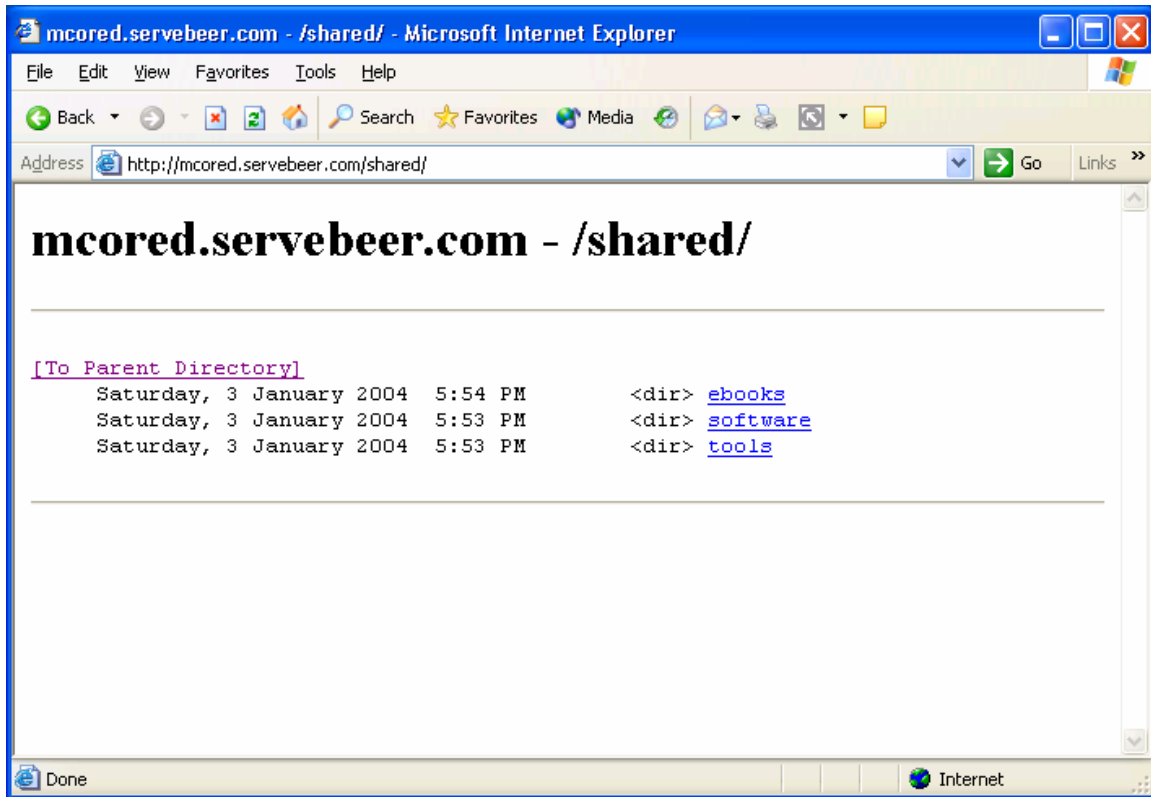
mcored.servebeer.com - /shared/ - Microsoft Internet Explorer

File Edit View Favorites Tools Help

Back Search Favorites Media

Address http://mcored.servebeer.com/shared/ Go Links

mcored.servebeer.com - /shared/

[To Parent Directory]
Saturday, 3 January 2004 5:54 PM <dir> ebooks
Saturday, 3 January 2004 5:53 PM <dir> software
Saturday, 3 January 2004 5:53 PM <dir> tools

Done Internet